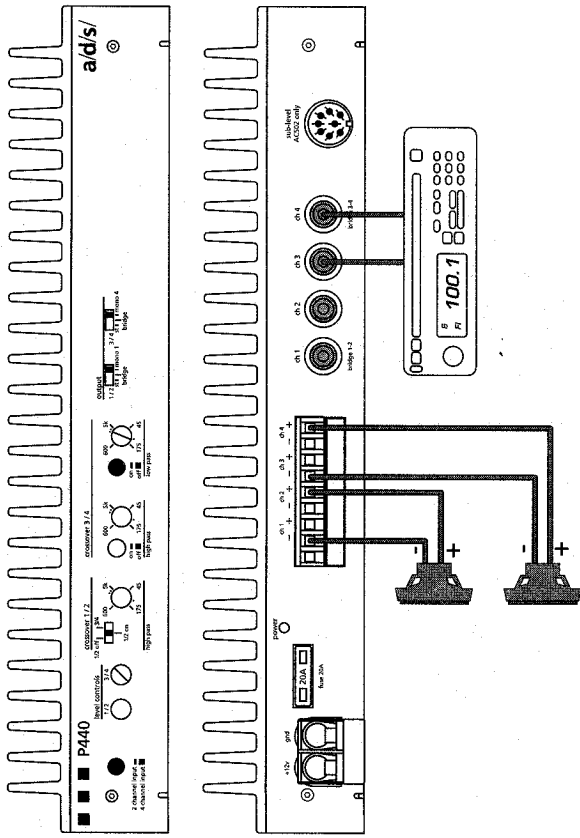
a/d/s/

P440

2 channel input
4 channel input

level controls
1/2
3/4

crossover 1/2
1/2 ch
3/4
bypass
1/2 on
600
5k
175
4k
high pass

crossover 3/4
600
5k
on
off
175
4k
high pass

600
5k
on
off
175
4k
low pass

output
1/2
3/4
mono 1
mono 4
bridge
bridge

+12v
gnd
20A
fuse 20A
power

ch 1
ch 2
ch 3
ch 4

ch 1
ch 2
ch 3
ch 4
bridge 1-2
bridge 3-4

sub-level
AC502 only

100.1
B
FI

-
+
-
+